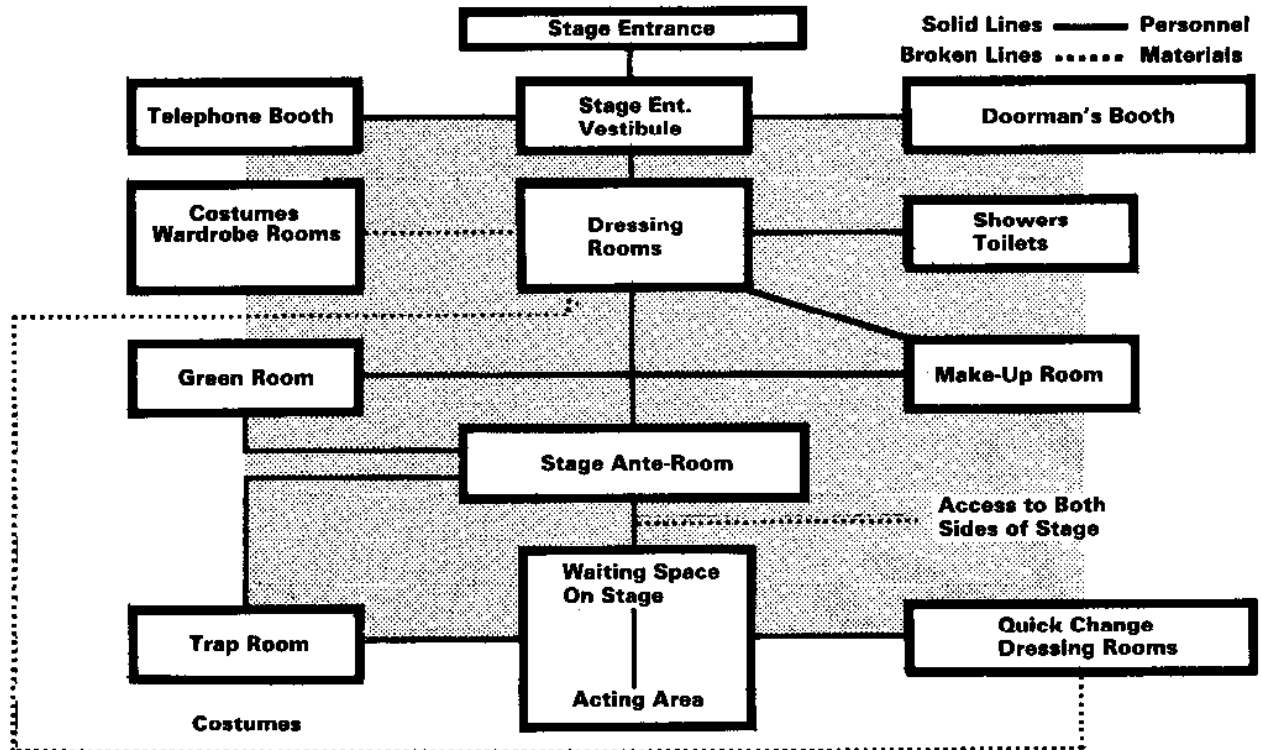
Stage Entrance

Solid Lines Personnel
Broken Lines Materials

Telephone Booth

Stage Ent. Vestibule

Doorman's Booth

Costumes Wardrobe Rooms

Dressing Rooms

Showers Toilets

Green Room

Make-Up Room

Stage Ante-Room

Access to Both Sides of Stage

Waiting Space On Stage

Acting Area

Trap Room

Quick Change Dressing Rooms

Costumes